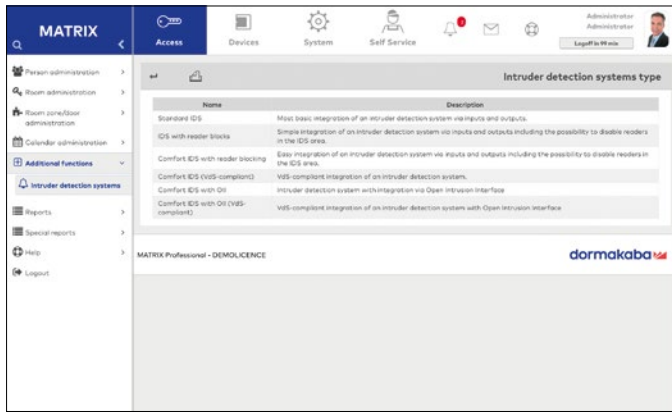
MATRIX

Access

Devices

System

Self Service

Administrator
Administrator
Logoff in 99 min

Person administration

Room administration

Room zone/door administration

Calendar administration

Additional functions

Intruder detection systems

Reports

Special reports

Help

Logout

Intruder detection systems type

| Name | Description |
|---|---|
| Standard IDS | Most basic integration of an intruder detection system via inputs and outputs. |
| IDS with reader blocks | Simple integration of an intruder detection system via inputs and outputs including the possibility to disable readers in the IDS area. |
| Comfort IDS with reader blocking | Easy integration of an intruder detection system via inputs and outputs including the possibility to disable readers in the IDS area. |
| Comfort IDS (VdS-compliant) | VdS-compliant integration of an intruder detection system. |
| Comfort IDS with OII | Intruder detection system with integration via Open Intrusion Interface |
| Comfort IDS with OII (VdS-compliant) | VdS-compliant integration of an intruder detection system with Open Intrusion Interface |

MATRIX Professional - DEMOLICENCE

dormakaba